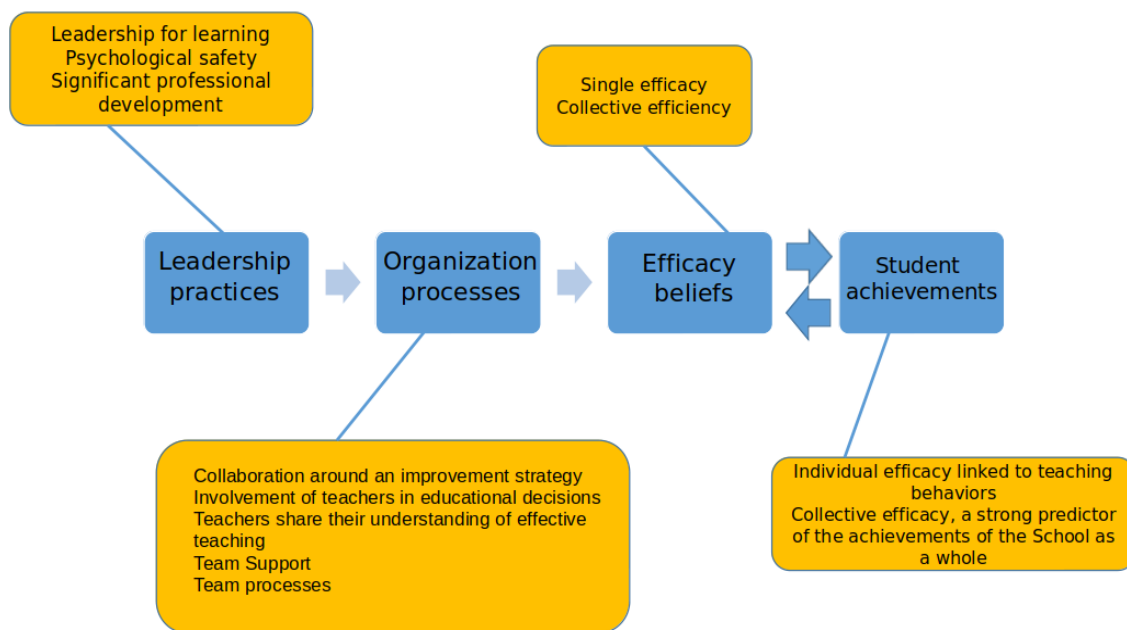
Leadership for learning
Psychological safety
Significant professional development

Single efficacy
Collective efficiency

Leadership practices

Organization processes

Efficacy beliefs

Student achievements

Collaboration around an improvement strategy
Involvement of teachers in educational decisions
Teachers share their understanding of effective teaching
Team Support
Team processes

Individual efficacy linked to teaching behaviors
Collective efficacy, a strong predictor of the achievements of the School as a whole